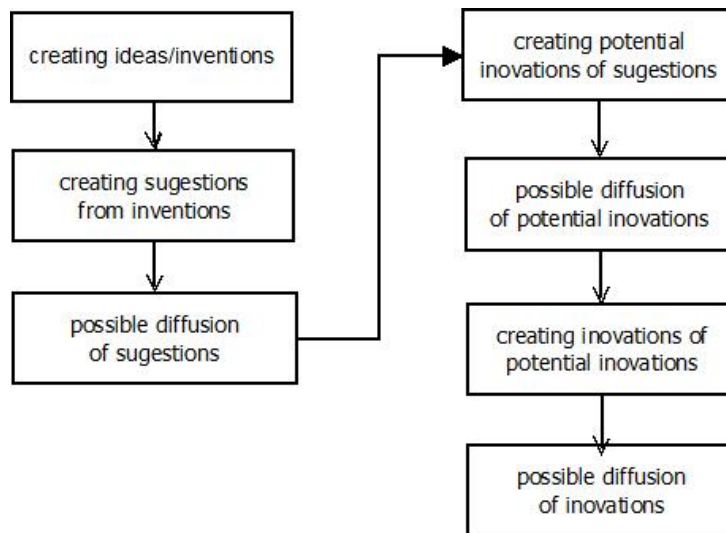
creating ideas/inventions

creating sugestions from inventions

possible diffusion of sugestions

creating potential inovations of sugestions

possible diffusion of potential inovations

creating inovations of potential inovations

possible diffusion of inovations